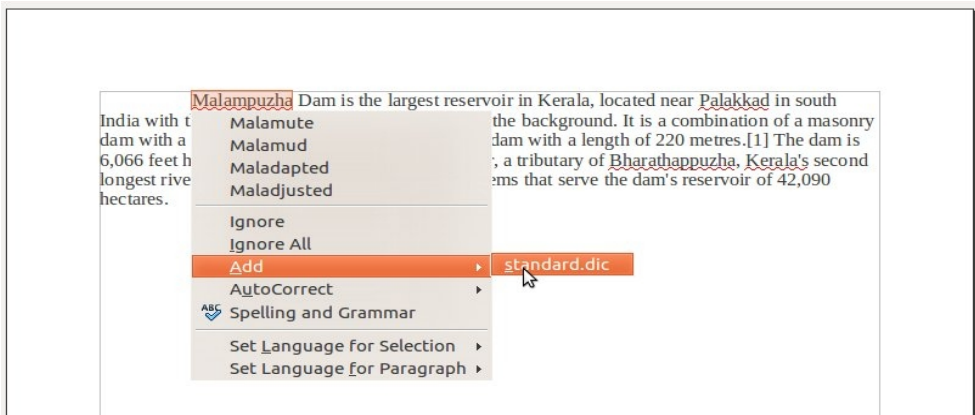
Malampuzha Dam is the largest reservoir in Kerala, located near Palakkad in south India with t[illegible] the background. It is a combination of a masonry dam with a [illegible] dam with a length of 220 metres.[1] The dam is 6,066 feet h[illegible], a tributary of Bharathappuzha, Kerala's second longest rive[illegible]ems that serve the dam's reservoir of 42,090 hectares.

Malamute
Malamud
Maladapted
Maladjusted

Ignore
Ignore All
Add
AutoCorrect
Spelling and Grammar

Set Language for Selection
Set Language for Paragraph

standard.dic